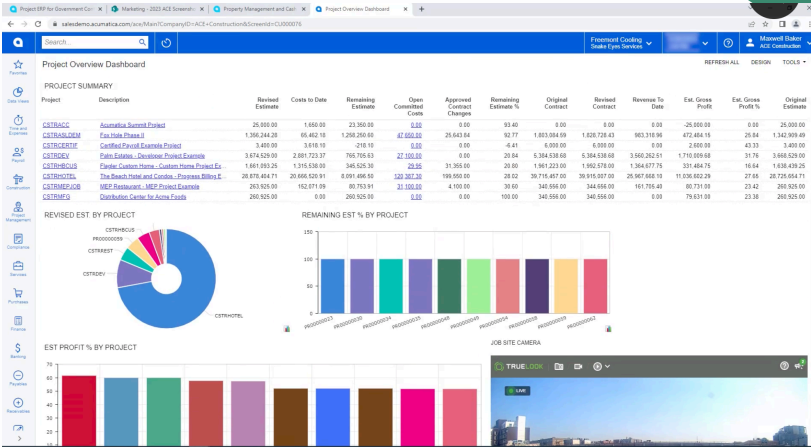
Project ERP for Government Con × | Marketing - 2022 ACE Screensh × | Property Management and Cons × | Project Overview Dashboard × | +

salesdemo.acumatica.com/Main?CompanyID=ACE+Construction&ScreenId=CU000076

Search... | Freemont Cooling Snake Eyes Services | Maxwell Baker ACE Construction

Favorites | Data Views | Time and Expenses | Payroll | Construction | Project Management | Compliance | Services | Purchases | Finance | Banking | Payables | Receivables

Project Overview Dashboard | REFRESH ALL | DESIGN | TOOLS

PROJECT SUMMARY

| Project | Description | Revised Estimate | Costs to Date | Remaining Estimate | Open Committed Costs | Approved Contract Changes | Remaining Estimate % | Original Contract | Revised Contract | Revenue To Date | Est. Gross Profit | Est. Gross Profit % | Original Estimate |
|---|---|---|---|---|---|---|---|---|---|---|---|---|---|
| CSTRACC | Acumatica Summit Project | 25,000.00 | 1,650.00 | 23,350.00 | 0.00 | 0.00 | 93.40 | 0.00 | 0.00 | 0.00 | -25,000.00 | 0.00 | 25,000.00 |
| CSTRASLDEM | Fox Hole Phase II | 1,356,244.28 | 65,462.18 | 1,268,250.60 | 47,650.00 | 25,643.84 | 92.77 | 1,603,084.59 | 1,628,728.43 | 963,310.96 | 472,484.15 | 29.84 | 1,342,909.49 |
| CSTRCERTIF | Certified Payroll Example Project | 3,400.00 | 3,616.10 | -216.10 | 0.00 | 0.00 | -6.41 | 6,000.00 | 6,000.00 | 0.00 | 2,600.00 | 43.33 | 3,400.00 |
| CSTRDEV | Palm Estates - Developer Project Example | 3,674,529.00 | 2,881,723.37 | 765,705.63 | 27,100.00 | 0.00 | 20.84 | 5,384,538.68 | 5,384,538.68 | 3,560,262.51 | 1,710,009.68 | 31.76 | 3,668,529.00 |
| CSTRHBCUS | Flagler Custom Home - Custom Home Project Ex... | 1,661,093.25 | 1,315,538.00 | 345,525.30 | 29.95 | 31,355.00 | 20.80 | 1,961,223.00 | 1,992,578.00 | 1,364,677.75 | 331,484.75 | 16.64 | 1,638,439.25 |
| CSTRHOTEL | The Beach Hotel and Condos - Progress Billing E... | 28,878,404.71 | 20,666,520.91 | 8,091,496.50 | 120,387.30 | 199,550.00 | 28.02 | 39,715,457.00 | 39,915,007.00 | 26,967,668.10 | 11,036,602.29 | 27.65 | 28,725,654.71 |
| CSTRMEPJOB | MEP Restaurant - MEP Project Example | 263,925.00 | 152,071.09 | 80,753.91 | 31,100.00 | 4,100.00 | 30.60 | 340,556.00 | 344,656.00 | 161,755.40 | 80,731.00 | 23.42 | 260,925.00 |
| CSTRMFG | Distribution Center for Acme Foods | 260,925.00 | 0.00 | 260,925.00 | 0.00 | 0.00 | 100.00 | 340,556.00 | 340,556.00 | 0.00 | 79,631.00 | 23.38 | 260,925.00 |

REVISED EST BY PROJECT

CSTRHBCUS
PR00000059
CSTRREST
CSTRDEV
CSTRHOTEL

REMAINING EST % BY PROJECT

150
100
50
0

PR00000027 | PR00000030 | PR00000034 | PR00000035 | PR00000048 | PR00000054 | PR00000058 | PR00000059 | PR00000062

EST PROFIT % BY PROJECT

70
60
50
40
30
20
10

JOB SITE CAMERA

TRUELOOK
LIVE